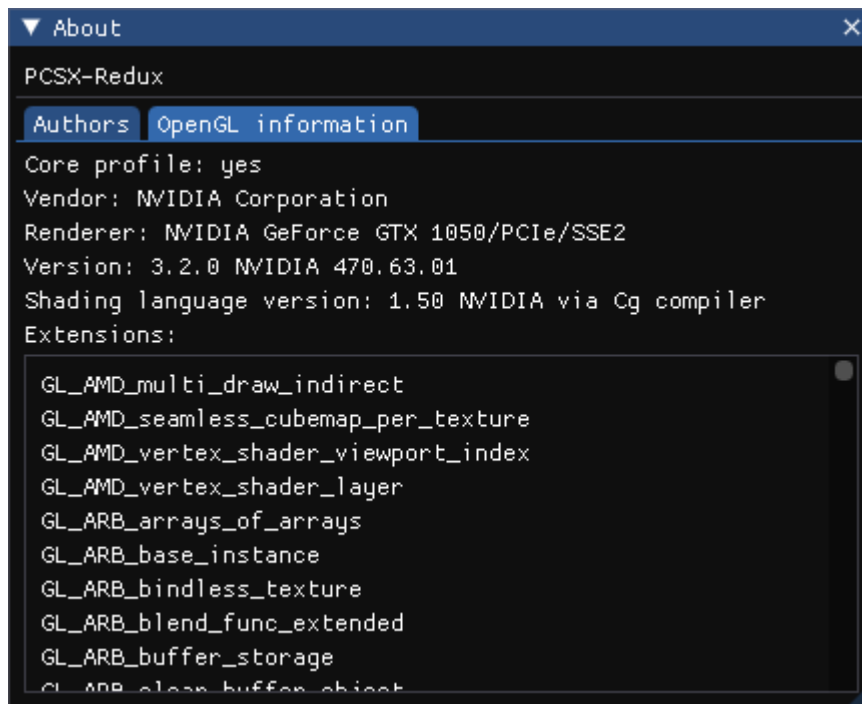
▼ About ×

PCSX-Redux

Authors OpenGL information

Core profile: yes
Vendor: NVIDIA Corporation
Renderer: NVIDIA GeForce GTX 1050/PCIe/SSE2
Version: 3.2.0 NVIDIA 470.63.01
Shading language version: 1.50 NVIDIA via Cg compiler
Extensions:

GL_AMD_multi_draw_indirect
GL_AMD_seamless_cubemap_per_texture
GL_AMD_vertex_shader_viewport_index
GL_AMD_vertex_shader_layer
GL_ARB_arrays_of_arrays
GL_ARB_base_instance
GL_ARB_bindless_texture
GL_ARB_blend_func_extended
GL_ARB_buffer_storage
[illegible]